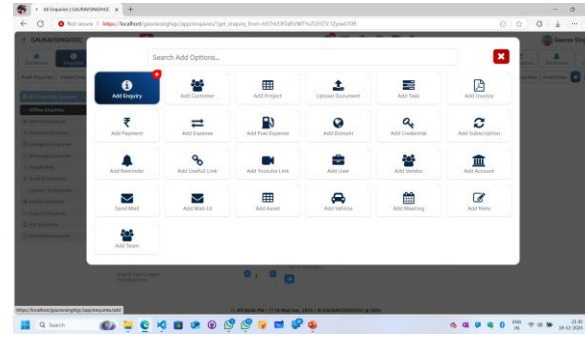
All Enquiries | GAURAVSINGHGC

Not secure https://localhost/gauravsinghgc/app/enquiries?get_enquiry_from=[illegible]

GAURAVSINGHGC

Search Add Options...

Add Enquiry
Add Customer
Add Project
Upload Document
Add Task
Add Invoice
Add Payment
Add Expense
Add Fuel Expense
Add Domain
Add Credential
Add Subscription
Add Reminder
Add Useful Link
Add Youtube Link
Add User
Add Vendor
Add Account
Send Mail
Add Mail Id
Add Asset
Add Vehicle
Add Meeting
Add Note
Add Team

https://localhost/gauravsinghgc/app/enquiries/add

Search